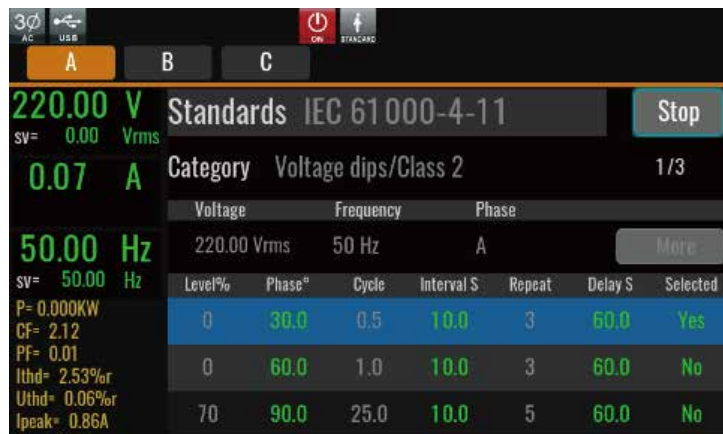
3Ø AC USB ON STANDARD

A B C

220.00 V
SV= 0.00 Vrms

0.07 A

50.00 Hz
SV= 50.00 Hz

P= 0.000KW
CF= 2.12
PF= 0.01
Ithd= 2.53%r
Uthd= 0.06%r
Ipeak= 0.86A

Standards IEC 61000-4-11

Stop

Category Voltage dips/Class 2

1/3

| Voltage | Frequency | Phase |
|---|---|---|
| 220.00 Vrms | 50 Hz | A |

More

| Level% | Phase° | Cycle | Interval S | Repeat | Delay S | Selected |
|---|---|---|---|---|---|---|
| 0 | 30.0 | 0.5 | 10.0 | 3 | 60.0 | Yes |
| 0 | 60.0 | 1.0 | 10.0 | 3 | 60.0 | No |
| 70 | 90.0 | 25.0 | 10.0 | 5 | 60.0 | No |